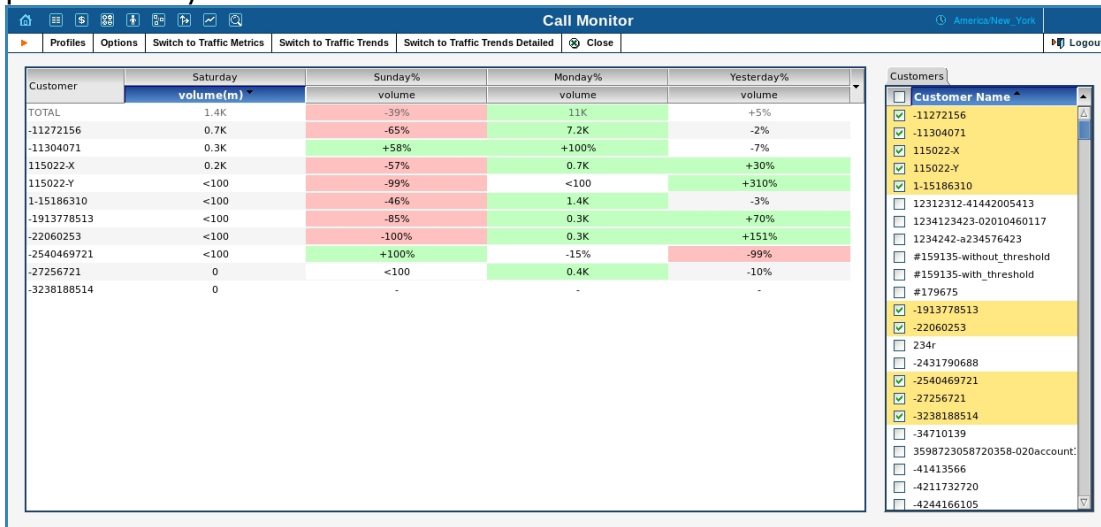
Call Monitor

America/New_York

Profiles | Options | Switch to Traffic Metrics | Switch to Traffic Trends | Switch to Traffic Trends Detailed | Close

Logout

| Customer | Saturday volume(m) | Sunday% volume | Monday% volume | Yesterday% volume |
|---|---|---|---|---|
| TOTAL | 1.4K | -39% | 11K | +5% |
| -11272156 | 0.7K | -65% | 7.2K | -2% |
| -11304071 | 0.3K | +58% | +100% | -7% |
| 115022-X | 0.2K | -57% | 0.7K | +30% |
| 115022-Y | <100 | -99% | <100 | +310% |
| 1-15186310 | <100 | -46% | 1.4K | -3% |
| -1913778513 | <100 | -85% | 0.3K | +70% |
| -22060253 | <100 | -100% | 0.3K | +151% |
| -2540469721 | <100 | +100% | -15% | -99% |
| -27256721 | 0 | <100 | 0.4K | -10% |
| -3238188514 | 0 | - | - | - |

Customers

Customer Name
-11272156
-11304071
115022-X
115022-Y
1-15186310
12312312-41442005413
1234123423-02010460117
1234242-a234576423
#159135-without_threshold
#159135-with_threshold
#179675
-1913778513
-22060253
234r
-2431790688
-2540469721
-27256721
-3238188514
-34710139
3598723058720358-020account
-41413566
-4211732720
-4244166105